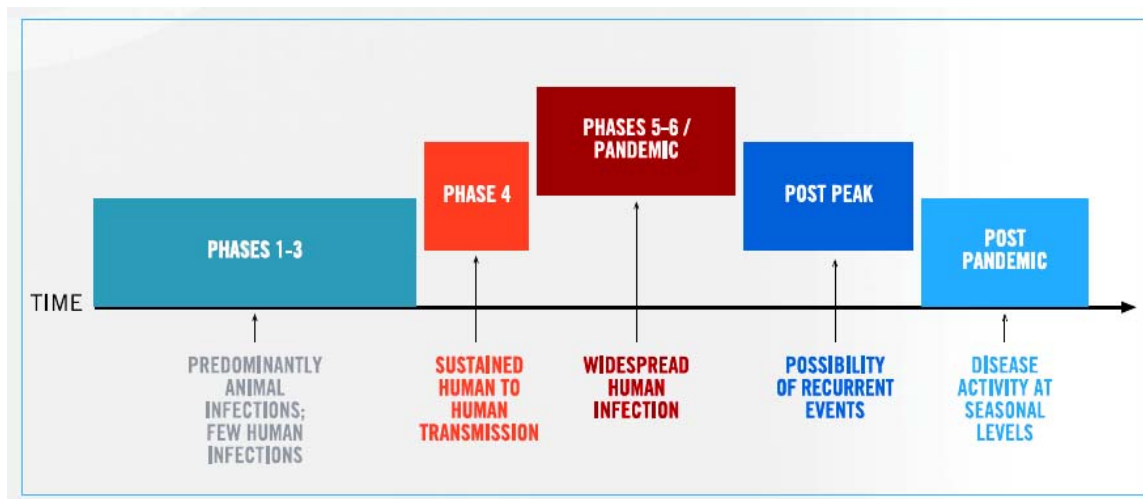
PHASES 5–6 / PANDEMIC

PHASE 4

POST PEAK

PHASES 1–3

POST PANDEMIC

TIME

PREDOMINANTLY ANIMAL INFECTIONS; FEW HUMAN INFECTIONS

SUSTAINED HUMAN TO HUMAN TRANSMISSION

WIDESPREAD HUMAN INFECTION

POSSIBILITY OF RECURRENT EVENTS

DISEASE ACTIVITY AT SEASONAL LEVELS